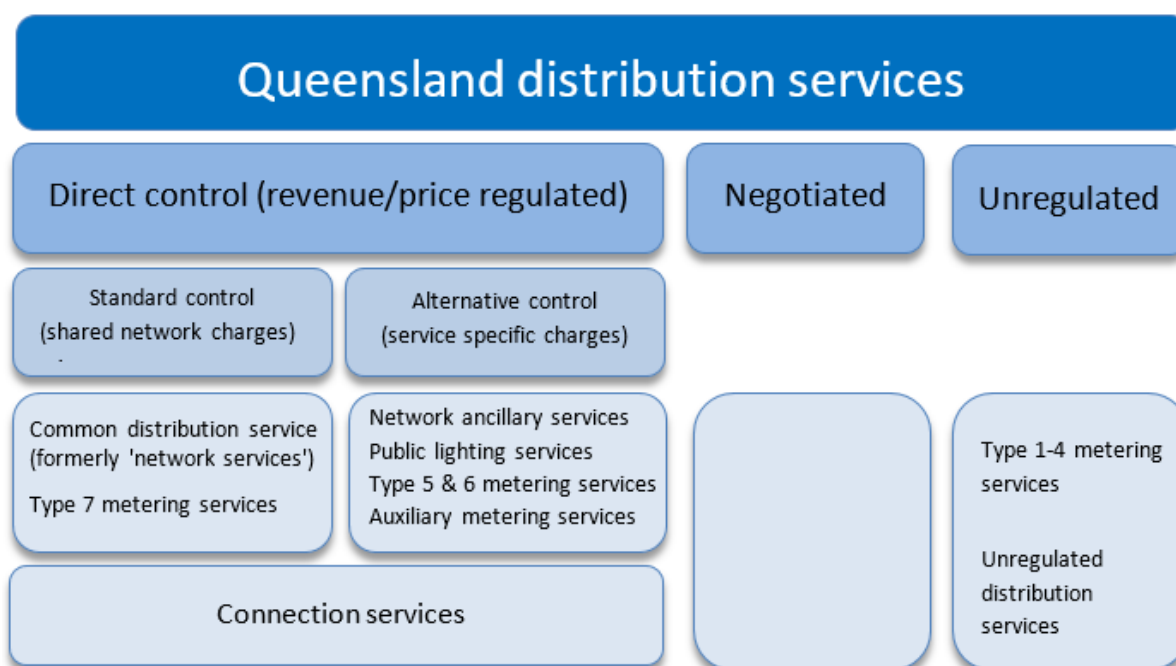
Queensland distribution services

Direct control (revenue/price regulated)

Negotiated

Unregulated

Standard control
(shared network charges)

Alternative control
(service specific charges)

Common distribution service (formerly 'network services')

Type 7 metering services

Network ancillary services
Public lighting services
Type 5 & 6 metering services
Auxiliary metering services

Type 1-4 metering services

Unregulated distribution services

Connection services